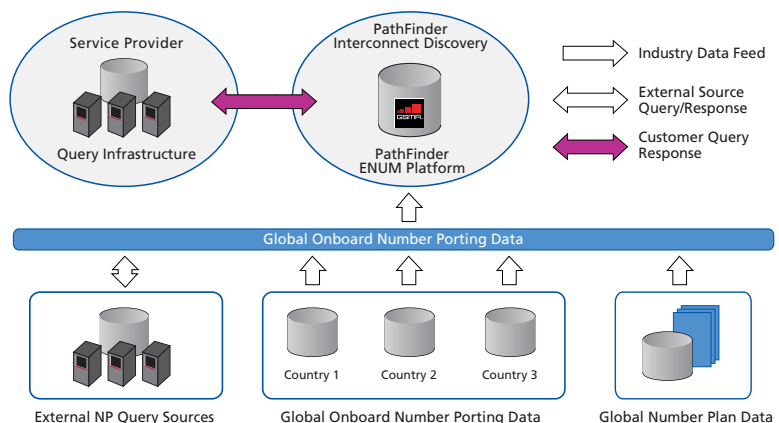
Service Provider

Query Infrastructure

PathFinder
Interconnect Discovery

GSMA

PathFinder
ENUM Platform

Industry Data Feed

External Source
Query/Response

Customer Query
Response

Global Onboard Number Porting Data

Country 1

Country 2

Country 3

External NP Query Sources

Global Onboard Number Porting Data

Global Number Plan Data